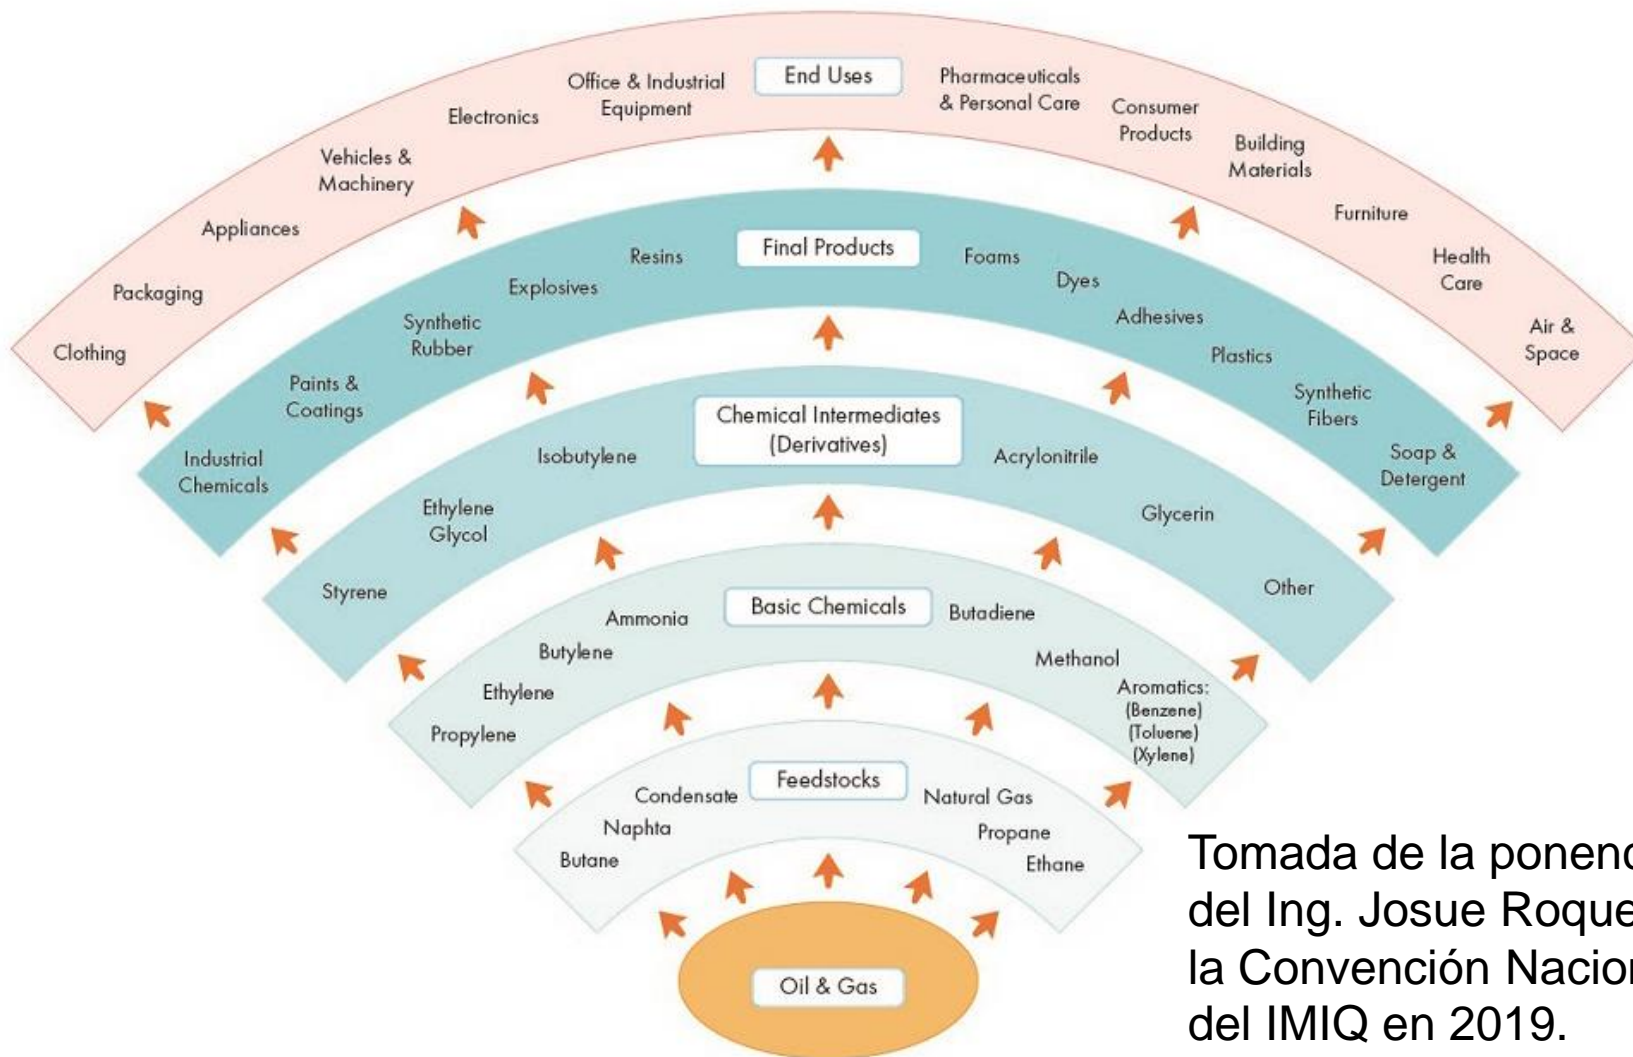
End Uses

Clothing
Packaging
Appliances
Vehicles & Machinery
Electronics
Office & Industrial Equipment
Pharmaceuticals & Personal Care
Consumer Products
Building Materials
Furniture
Health Care
Air & Space

Final Products

Industrial Chemicals
Paints & Coatings
Synthetic Rubber
Explosives
Resins
Foams
Dyes
Adhesives
Plastics
Synthetic Fibers
Soap & Detergent

Chemical Intermediates (Derivatives)

Styrene
Ethylene Glycol
Isobutylene
Acrylonitrile
Glycerin
Other

Basic Chemicals

Propylene
Ethylene
Butylene
Ammonia
Butadiene
Methanol
Aromatics: (Benzene) (Toluene) (Xylene)

Feedstocks

Butane
Naphta
Condensate
Natural Gas
Propane
Ethane

Oil & Gas

Tomada de la ponenc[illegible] del Ing. Josue Roque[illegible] la Convención Nacion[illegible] del IMIQ en 2019.